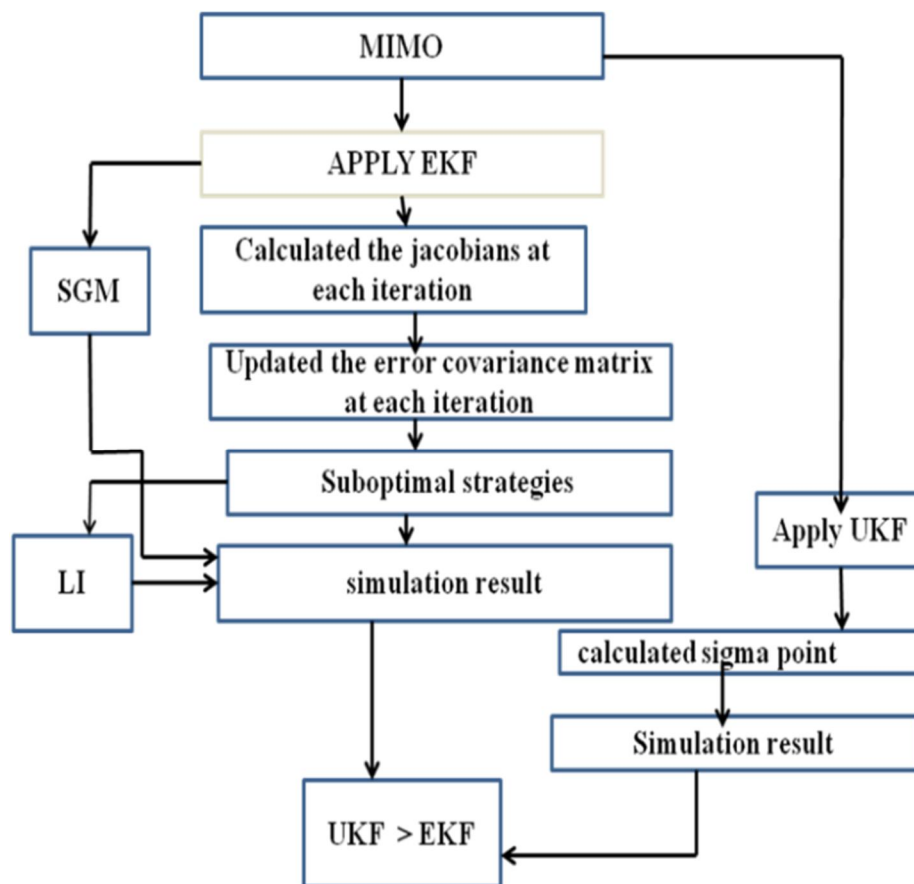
MIMO

APPLY EKF

SGM

Calculated the jacobians at each iteration

Updated the error covariance matrix at each iteration

Suboptimal strategies

LI

simulation result

Apply UKF

calculated sigma point

Simulation result

UKF > EKF